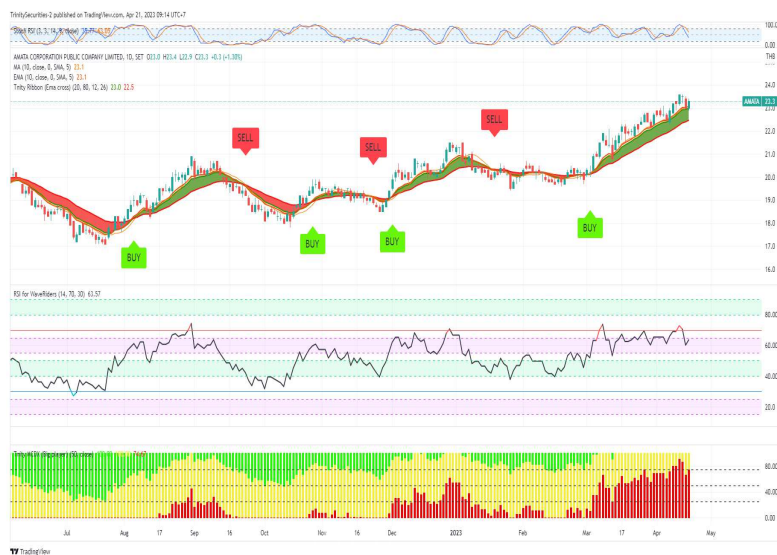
TrinitySecurities-2 published on TradingView.com, Apr 21, 2023 09:14 UTC+7

Stoch RSI (3, 3, 14, 14, close) 75.77 65.03

100.00
0.00

AMATA CORPORATION PUBLIC COMPANY LIMITED, 1D, SET O23.0 H23.4 L22.9 C23.3 +0.3 (+1.30%)
MA (10, close, 0, SMA, 5) 23.1
EMA (10, close, 0, SMA, 5) 23.1
Trinity Ribbon (Ema cross) (20, 80, 12, 26) 23.0 22.5

THB
24.0
AMATA 23.3
23.0
22.0
21.0
20.0
19.0
18.0
17.0
16.0

SELL
SELL
SELL
BUY
BUY
BUY
BUY

RSI for WaveRiders (14, 70, 30) 63.57

80.00
60.00
40.00
20.0

TrinityADX (Bigplayer) (50, close)

80.00
40.00
0.00

Jul
Aug
17
Sep
16
Oct
Nov
16
Dec
2023
Feb
Mar
17
Apr
May

TradingView